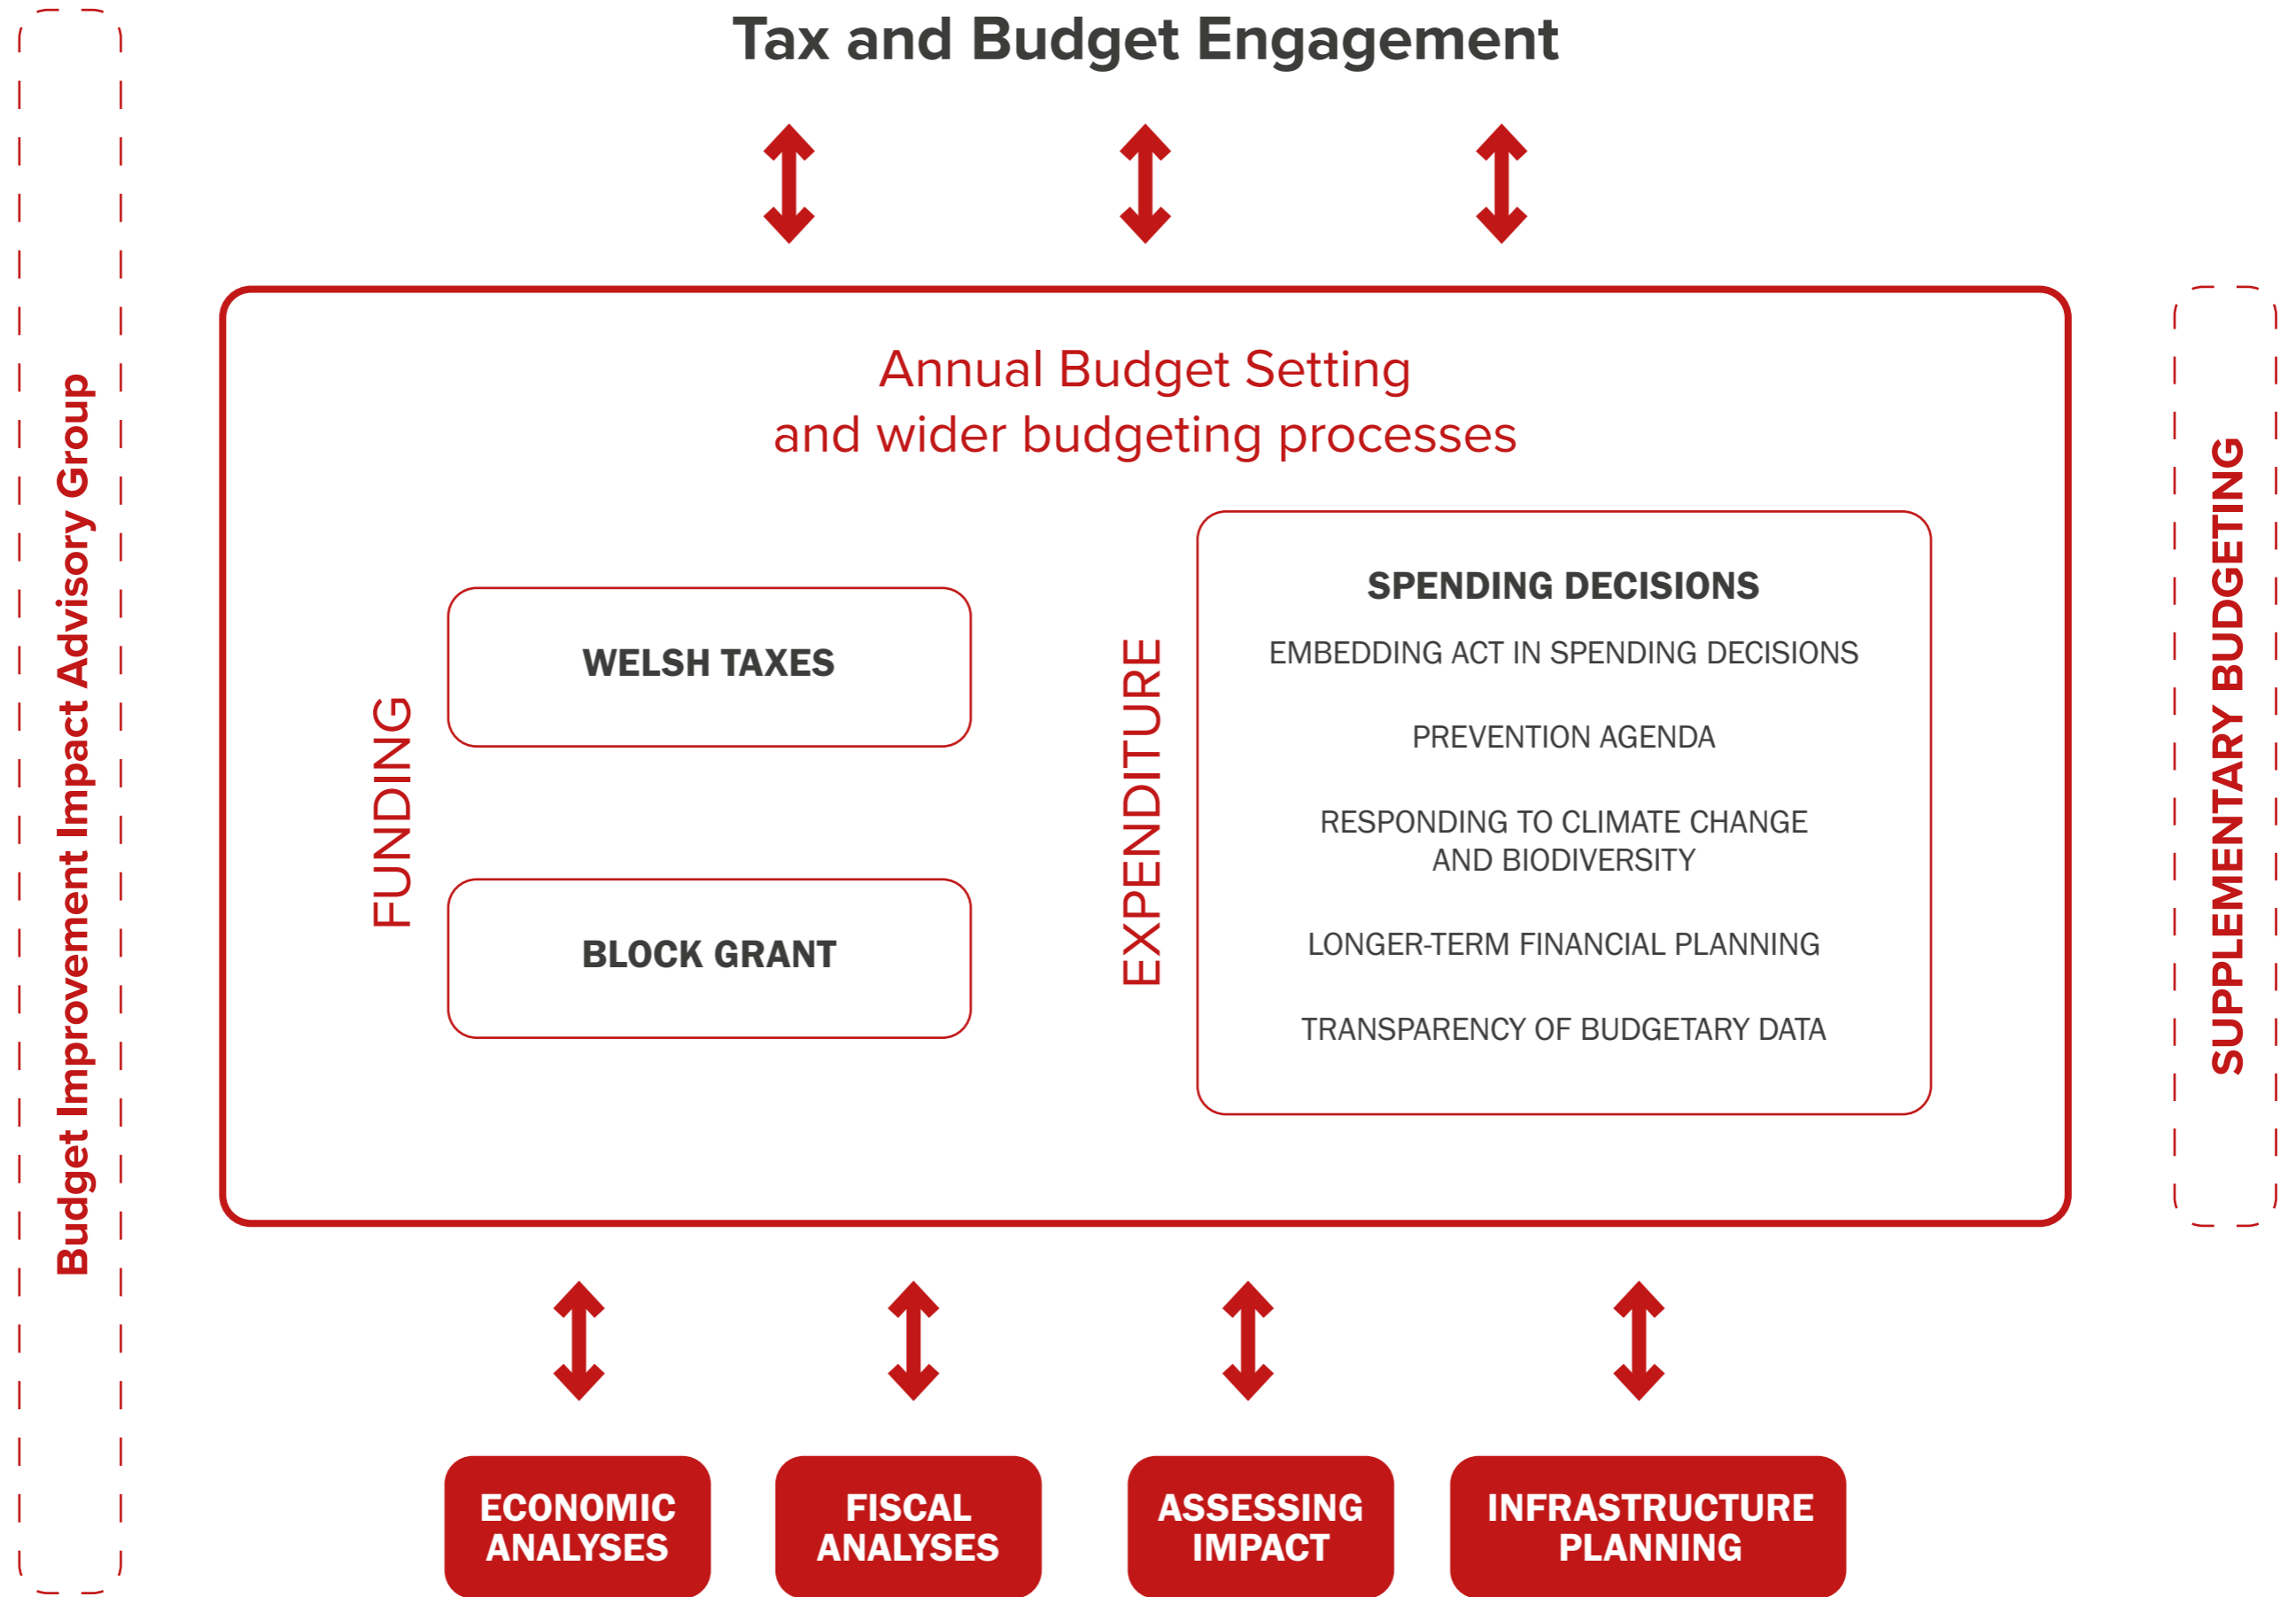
Budget Improvement Impact Advisory Group

Tax and Budget Engagement

Annual Budget Setting
and wider budgeting processes

FUNDING

WELSH TAXES

BLOCK GRANT

EXPENDITURE

SPENDING DECISIONS

EMBEDDING ACT IN SPENDING DECISIONS

PREVENTION AGENDA

RESPONDING TO CLIMATE CHANGE AND BIODIVERSITY

LONGER-TERM FINANCIAL PLANNING

TRANSPARENCY OF BUDGETARY DATA

SUPPLEMENTARY BUDGETING

ECONOMIC ANALYSES

FISCAL ANALYSES

ASSESSING IMPACT

INFRASTRUCTURE PLANNING